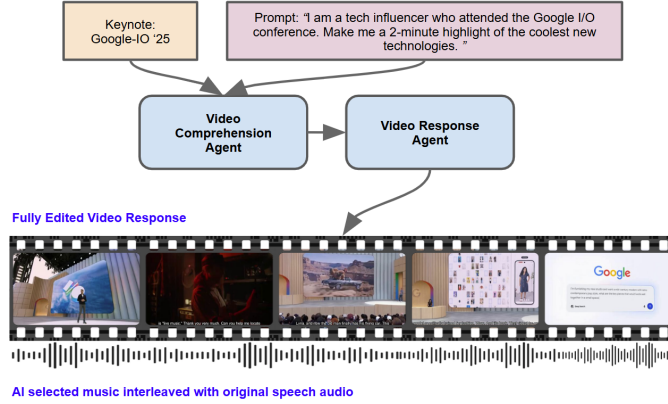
Keynote: Google-IO '25

Prompt: "I am a tech influencer who attended the Google I/O conference. Make me a 2-minute highlight of the coolest new technologies. "

Video Comprehension Agent

Video Response Agent

Fully Edited Video Response

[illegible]

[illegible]

Google

AI selected music interleaved with original speech audio